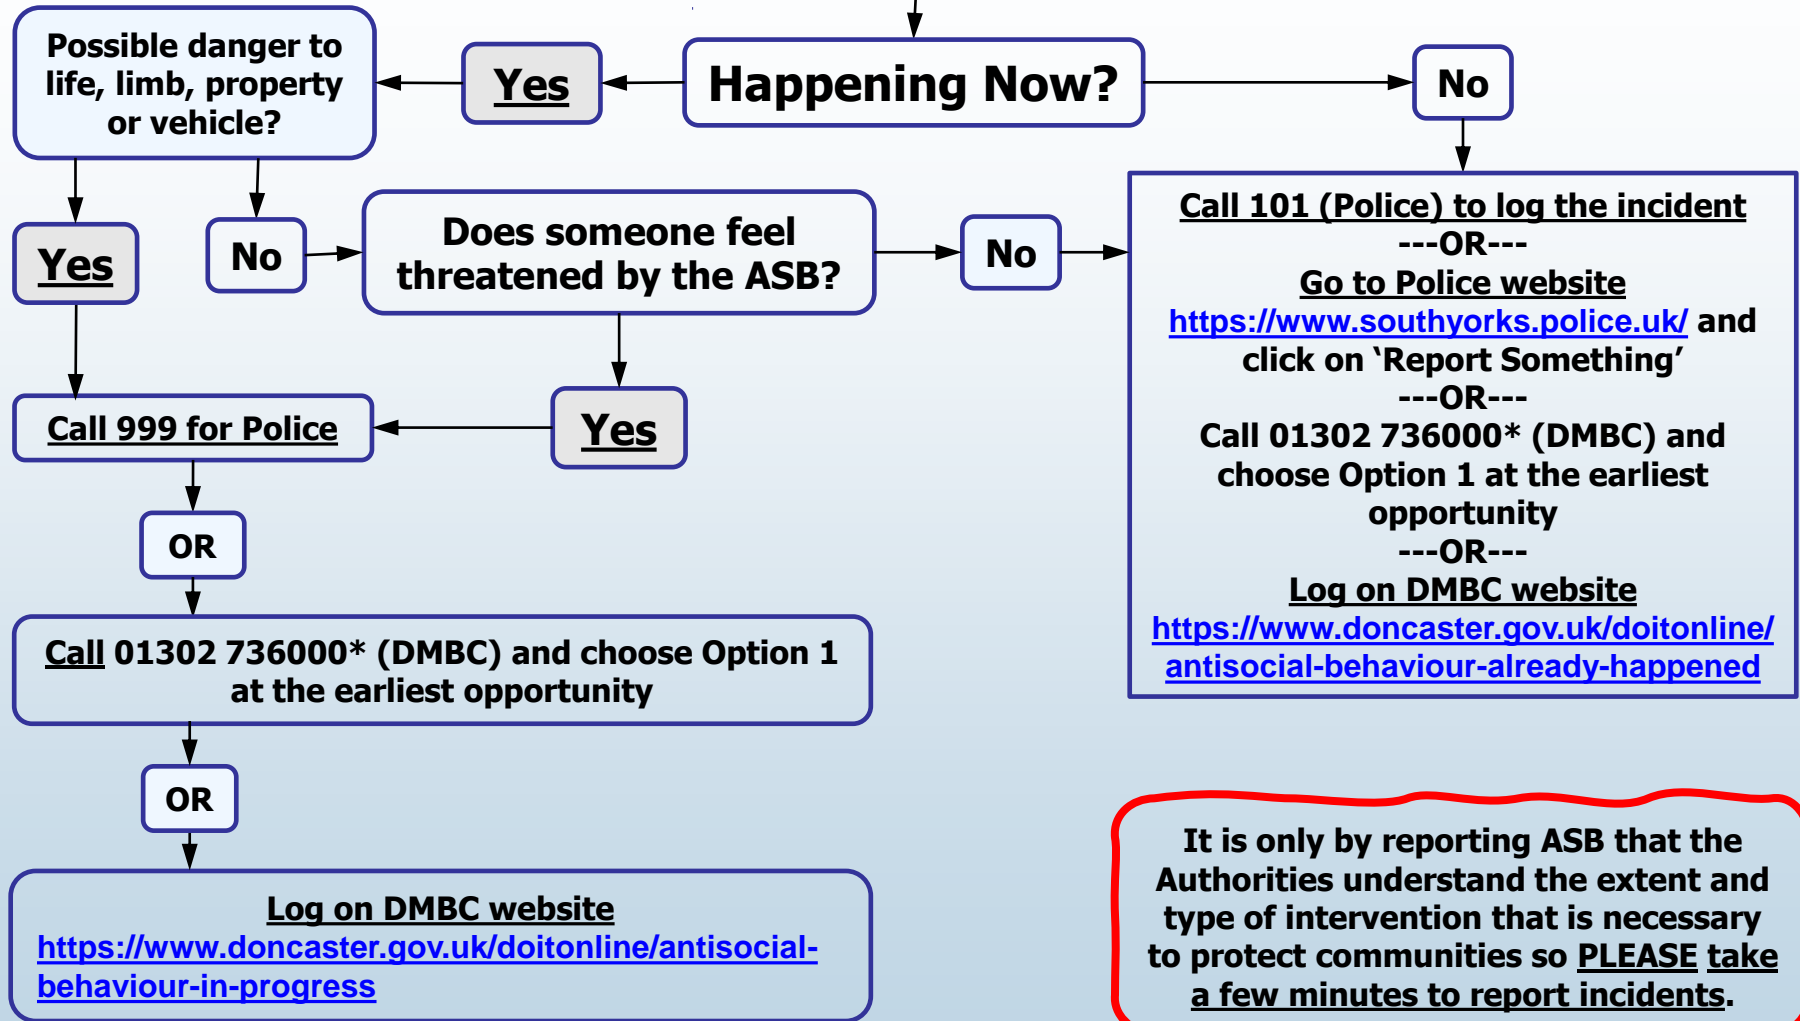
Happening Now?

Yes

Possible danger to life, limb, property or vehicle?

No

Yes

No

Does someone feel threatened by the ASB?

No

Call 101 (Police) to log the incident
---OR---
Go to Police website
https://www.southyorks.police.uk/ and click on 'Report Something'
---OR---
Call 01302 736000* (DMBC) and choose Option 1 at the earliest opportunity
---OR---
Log on DMBC website
https://www.doncaster.gov.uk/doitonline/antisocial-behaviour-already-happened

Yes

Call 999 for Police

OR

Call 01302 736000* (DMBC) and choose Option 1 at the earliest opportunity

OR

Log on DMBC website
https://www.doncaster.gov.uk/doitonline/antisocial-behaviour-in-progress

It is only by reporting ASB that the Authorities understand the extent and type of intervention that is necessary to protect communities so PLEASE take a few minutes to report incidents.